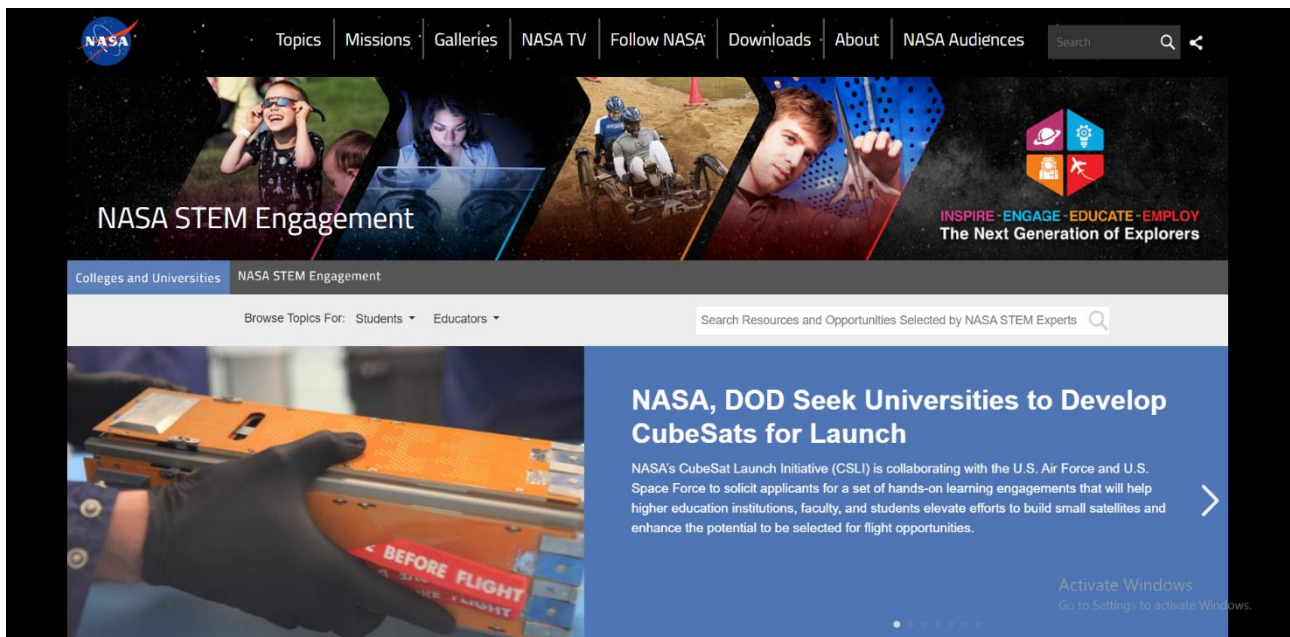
NASA

Topics | Missions | Galleries | NASA TV | Follow NASA | Downloads | About | NASA Audiences

Search

NASA STEM Engagement

INSPIRE · ENGAGE · EDUCATE · EMPLOY
The Next Generation of Explorers

Colleges and Universities   NASA STEM Engagement

Browse Topics For: Students ▾   Educators ▾

Search Resources and Opportunities Selected by NASA STEM Experts

BEFORE FLIGHT
FLIGHT

NASA, DOD Seek Universities to Develop CubeSats for Launch

NASA's CubeSat Launch Initiative (CSLI) is collaborating with the U.S. Air Force and U.S. Space Force to solicit applicants for a set of hands-on learning engagements that will help higher education institutions, faculty, and students elevate efforts to build small satellites and enhance the potential to be selected for flight opportunities.

Activate Windows
Go to Settings to activate Windows.